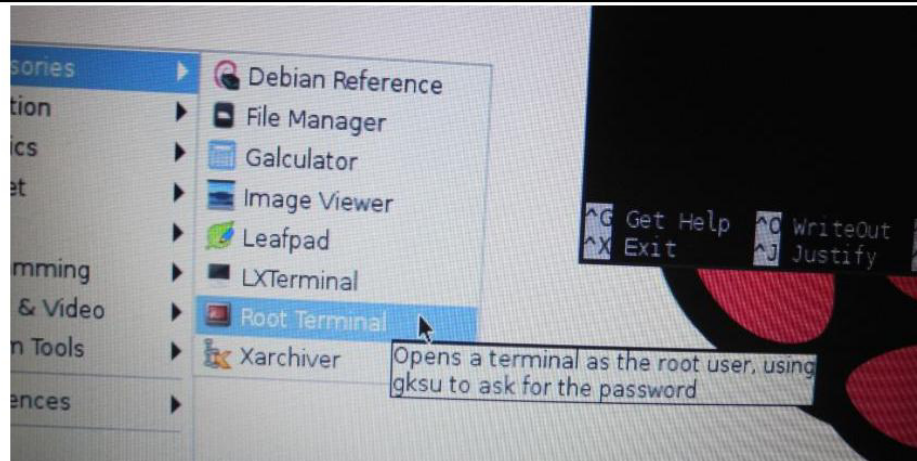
sories
tion
ics
et
mming
& Video
n Tools
ences

Debian Reference
File Manager
Galculator
Image Viewer
Leafpad
LXTerminal
Root Terminal
Xarchiver

Opens a terminal as the root user, using gksu to ask for the password

^G Get Help
^X Exit
^O WriteOut
^J Justify